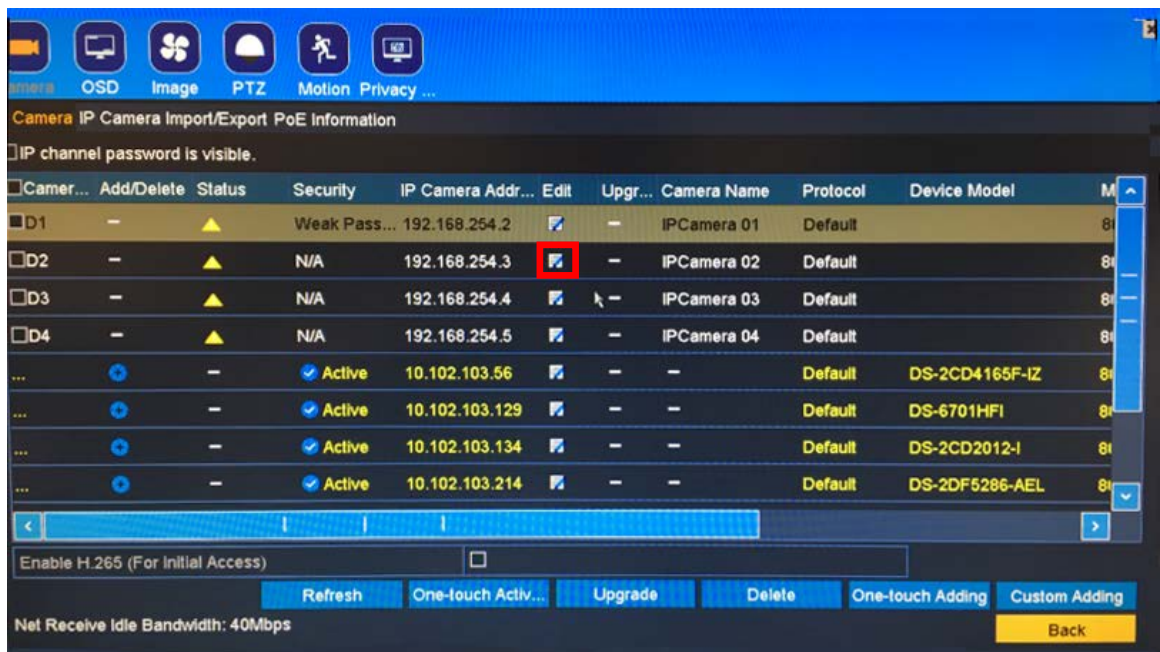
amera OSD Image PTZ Motion Privacy ...

Camera IP Camera Import/Export PoE Information

IP channel password is visible.

| Camer... | Add/Delete | Status | Security | IP Camera Addr... | Edit | Upgr... | Camera Name | Protocol | Device Model | M |
|---|---|---|---|---|---|---|---|---|---|---|
| D1 | – | | Weak Pass... | 192.168.254.2 | | – | IPCamera 01 | Default | | 8 |
| D2 | – | | N/A | 192.168.254.3 | | – | IPCamera 02 | Default | | 8 |
| D3 | – | | N/A | 192.168.254.4 | | – | IPCamera 03 | Default | | 8 |
| D4 | – | | N/A | 192.168.254.5 | | – | IPCamera 04 | Default | | 8 |
| ... | | – | Active | 10.102.103.56 | | – | – | Default | DS-2CD4165F-IZ | 8 |
| ... | | – | Active | 10.102.103.129 | | – | – | Default | DS-6701HFI | 8 |
| ... | | – | Active | 10.102.103.134 | | – | – | Default | DS-2CD2012-I | 8 |
| ... | | – | Active | 10.102.103.214 | | – | – | Default | DS-2DF5286-AEL | 8 |

Enable H.265 (For Initial Access)

Refresh One-touch Activ... Upgrade Delete One-touch Adding Custom Adding

Net Receive Idle Bandwidth: 40Mbps

Back